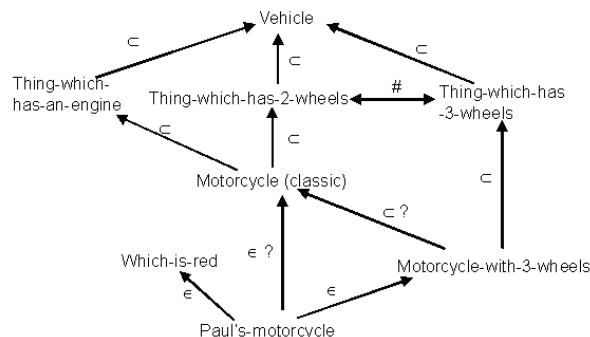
Vehicle

$\subset$

Thing-which-has-an-engine

$\subset$

Thing-which-has-2-wheels

#

Thing-which-has-3-wheels

$\subset$

$\subset$

$\subset$

Motorcycle (classic)

$\subset$ ?

$\subset$

$\in$ ?

Which-is-red

Motorcycle-with-3-wheels

$\in$

$\in$

Paul's-motorcycle